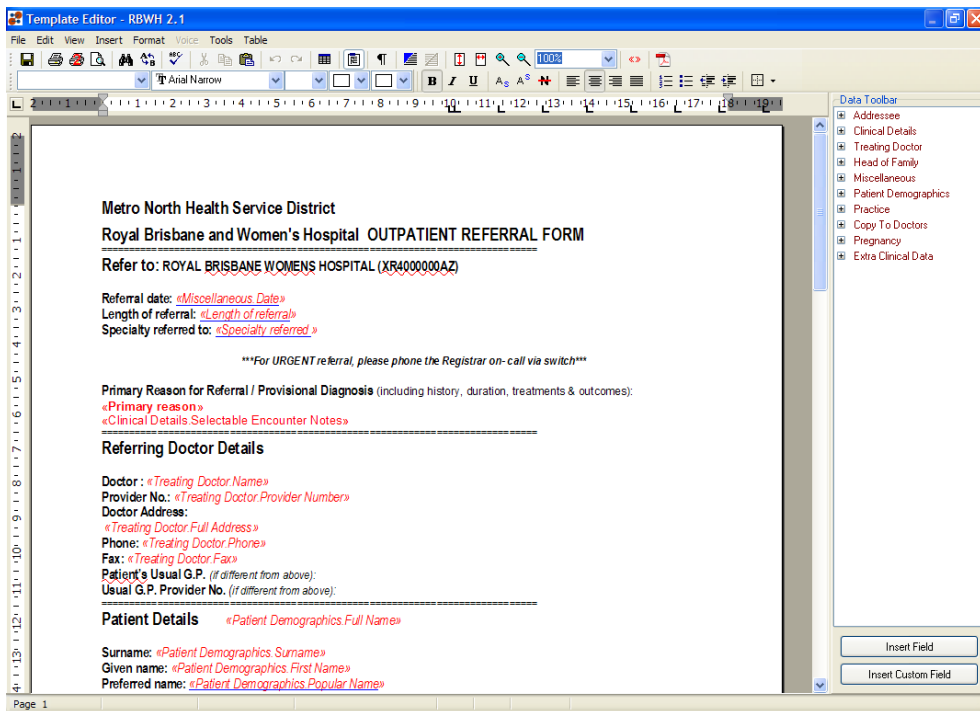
Template Editor - RBWH 2.1

File Edit View Insert Format Voice Tools Table

100%

Arial Narrow

B I U

Data Toolbar
Addressee
Clinical Details
Treating Doctor
Head of Family
Miscellaneous
Patient Demographics
Practice
Copy To Doctors
Pregnancy
Extra Clinical Data

Metro North Health Service District

Royal Brisbane and Women's Hospital OUTPATIENT REFERRAL FORM

Refer to: ROYAL BRISBANE WOMENS HOSPITAL (XR4000000AZ)

Referral date: «Miscellaneous.Date»
Length of referral: «Length of referral»
Specialty referred to: «Specialty referred »

***For URGENT referral, please phone the Registrar on- call via switch***

Primary Reason for Referral / Provisional Diagnosis (including history, duration, treatments & outcomes):
«Primary reason»
«Clinical Details.Selectable Encounter Notes»

Referring Doctor Details

Doctor : «Treating Doctor.Name»
Provider No.: «Treating Doctor.Provider Number»
Doctor Address:
«Treating Doctor.Full Address»
Phone: «Treating Doctor.Phone»
Fax: «Treating Doctor.Fax»
Patient's Usual G.P. (if different from above):
Usual G.P. Provider No. (if different from above):

Patient Details «Patient Demographics.Full Name»

Surname: «Patient Demographics.Surname»
Given name: «Patient Demographics.First Name»
Preferred name: «Patient Demographics.Popular Name»

Insert Field
Insert Custom Field

Page 1